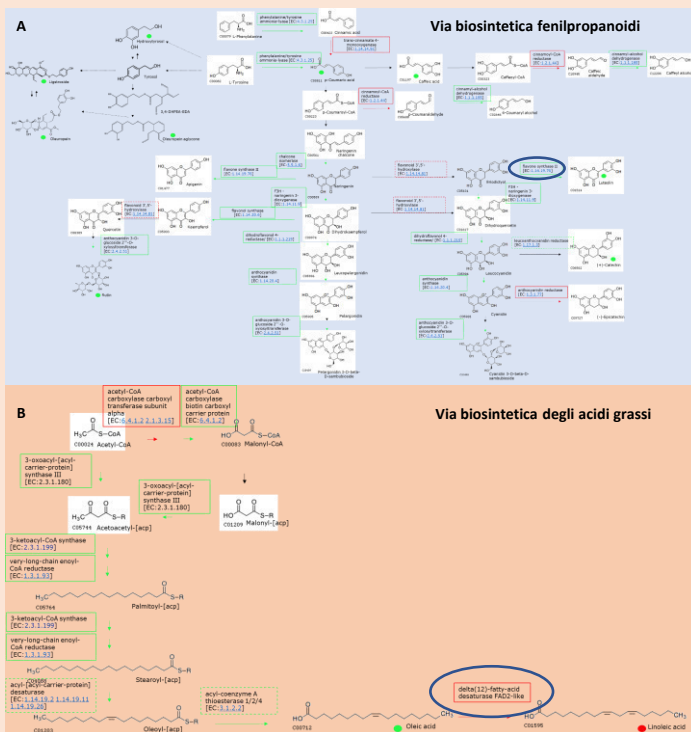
A

Via biosintetica fenilpropanoidi

C00079 L-Phenylalanine

phenylalanine/tyrosine ammonia-lyase [EC:4.3.1.25]

C00423 Cinnamic acid

Hydroxytyrosol

Tyrosol

C00082 L-Tyrosine

phenylalanine/tyrosine ammonia-lyase [EC:4.3.1.25]

trans-cinnamate 4-monooxygenase [EC:1.14.14.91]

C00811 p-Coumaric acid

Caffeic acid

coumaroyl-CoA reductase

Caffeoyl-CoA

cinnamyl-alcohol dehydrogenase

Caffeyl aldehyde

Caffeyl alcohol

Ligstroside

Oleuropein

Oleuropein aglycone

C00223 p-Coumaroyl-CoA

cinnamoyl-CoA reductase [EC:1.2.1.44]

p-Coumaraldehyde

cinnamyl-alcohol dehydrogenase [EC:1.1.1.195]

p-Coumaryl alcohol

Naringenin chalcone

flavone synthase II [EC:1.14.19.76]

chalcone isomerase [EC:5.5.1.6]

Apigenin

Naringenin

flavonoid 3',5'-hydroxylase [EC:1.14.14.81]

flavone synthase II [EC:1.14.19.76]

Eriodictyol

Luteolin

flavanone 3-dioxygenase [EC:1.14.11.9]

flavonoid 3'-hydroxylase [EC:1.14.14.82]

Quercetin

flavonol synthase [EC:1.14.20.6]

Kaempferol

Dihydrokaempferol

flavonoid 3',5'-hydroxylase [EC:1.14.14.81]

Dihydroquercetin

anthocyanidin 3-O-glucoside 2''-O-xylosyltransferase [EC:2.4.2.51]

dihydroflavonol 4-reductase [EC:1.1.1.219]

dihydroflavonol 4-reductase [EC:1.1.1.219]

leucoanthocyanidin reductase [EC:1.17.1.3]

Rutin

Leucopelargonidin

Leucocyanidin

(+)-Catechin

anthocyanidin synthase [EC:1.14.20.4]

anthocyanidin synthase [EC:1.14.20.4]

anthocyanidin reductase [EC:1.3.1.77]

Pelargonidin

Cyanidin

(-)-Epicatechin

anthocyanidin 3-O-glucoside 2''-O-xylosyltransferase [EC:2.4.2.51]

anthocyanidin 3-O-glucoside 2''-O-xylosyltransferase [EC:2.4.2.51]

Pelargonidin 3-O-beta-D-sambubioside

Cyanidin 3-O-beta-D-sambubioside

B

Via biosintetica degli acidi grassi

acetyl-CoA carboxylase carboxyl transferase subunit alpha [EC:6.4.1.2 2.1.3.15]

acetyl-CoA carboxylase biotin carboxyl carrier protein [EC:6.4.1.2]

$H_3C$ S—CoA C00024 Acetyl-CoA

C00083 Malonyl-CoA

3-oxoacyl-[acyl-carrier-protein] synthase III [EC:2.3.1.180]

3-oxoacyl-[acyl-carrier-protein] synthase III [EC:2.3.1.180]

C05744 Acetoacetyl-[acp]

C01209 Malonyl-[acp]

3-ketoacyl-CoA synthase [EC:2.3.1.199]

very-long-chain enoyl-CoA reductase [EC:1.3.1.93]

C05764 Palmitoyl-[acp]

3-ketoacyl-CoA synthase [EC:2.3.1.199]

very-long-chain enoyl-CoA reductase [EC:1.3.1.93]

C00680 Stearoyl-[acp]

acyl-[acyl-carrier-protein] desaturase [EC:1.14.19.2 1.14.19.11 1.14.19.26]

acyl-coenzyme A thioesterase 1/2/4 [EC:3.1.2.2]

delta(12)-fatty-acid desaturase FAD2-like

C01203 Oleoyl-[acp]

C00712 Oleic acid

C01595 Linoleic acid